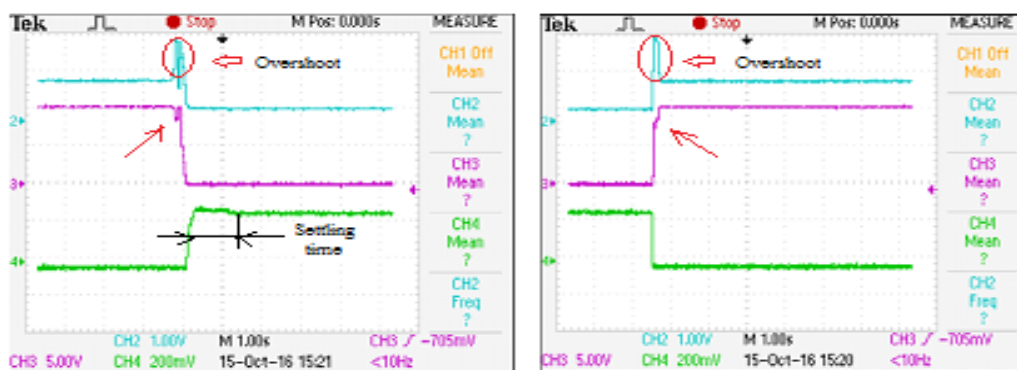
Tek Stop M Pos: 0.000s MEASURE

CH1 Off Mean

CH2 Mean ?

CH3 Mean ?

CH4 Mean ?

CH2 Freq ?

Overshoot

Settling time

2

3

4

CH2 1.00V M 1.00s CH3 ∫ −705mV

CH3 5.00V CH4 200mV 15-Oct-16 15:21 <10Hz

Tek Stop M Pos: 0.000s MEASURE

CH1 Off Mean

CH2 Mean ?

CH3 Mean ?

CH4 Mean ?

CH2 Freq ?

Overshoot

2

3

4

CH2 1.00V M 1.00s CH3 ∫ −705mV

CH3 5.00V CH4 200mV 15-Oct-16 15:20 <10Hz